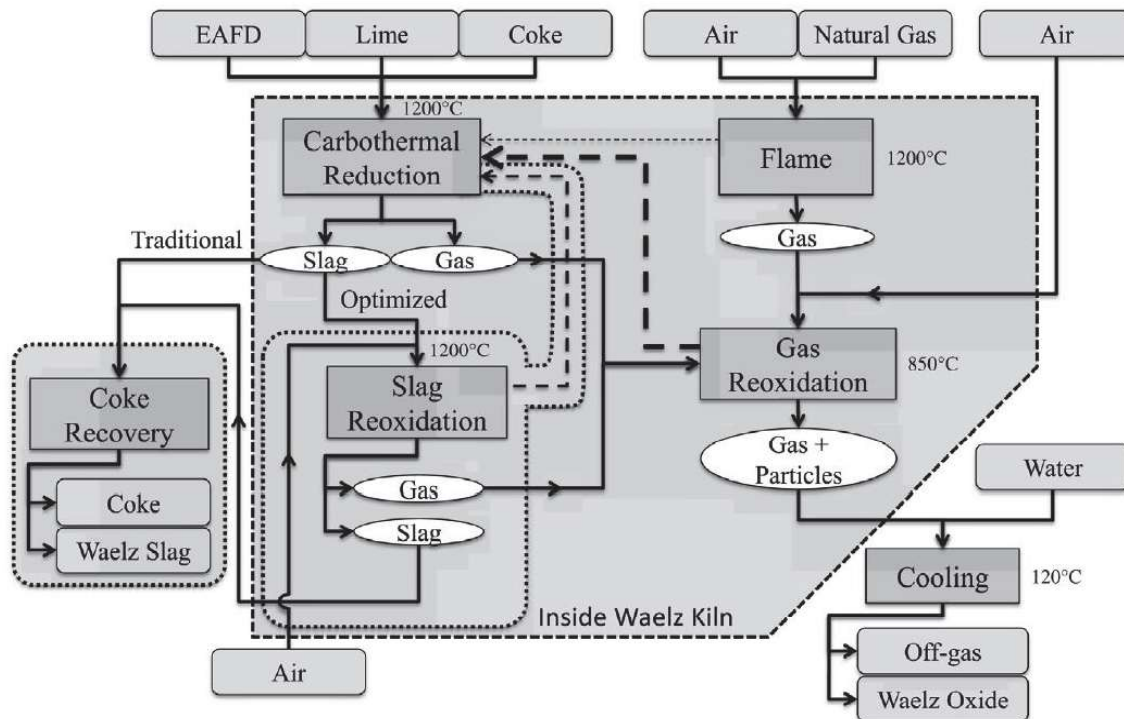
EAFD
Lime
Coke
Air
Natural Gas
Air
1200°C
Carbothermal Reduction
Flame
1200°C
Gas
Traditional
Slag
Gas
Optimized
1200°C
Gas Reoxidation
850°C
Slag Reoxidation
Coke Recovery
Gas + Particles
Water
Gas
Coke
Slag
Waelz Slag
Cooling
120°C
Inside Waelz Kiln
Air
Off-gas
Waelz Oxide